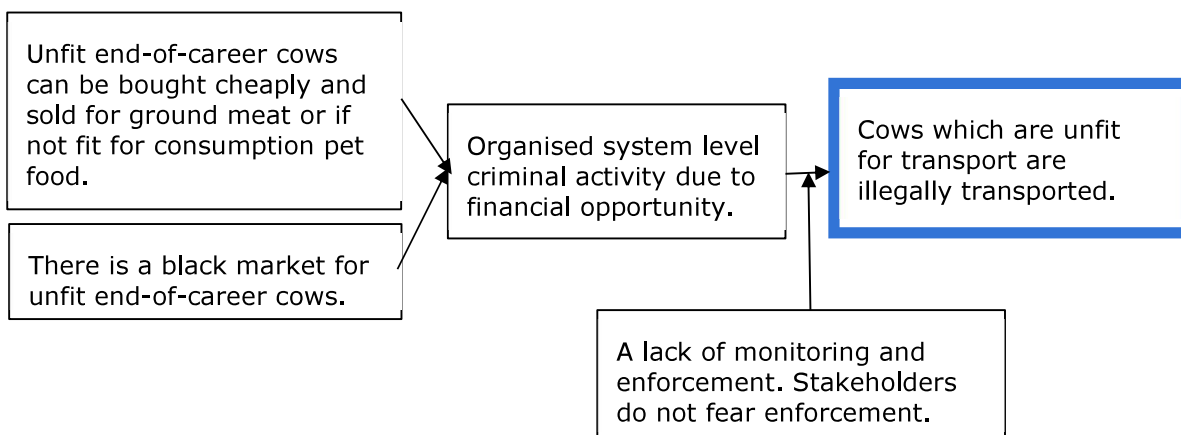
Unfit end-of-career cows can be bought cheaply and sold for ground meat or if not fit for consumption pet food.

There is a black market for unfit end-of-career cows.

Organised system level criminal activity due to financial opportunity.

Cows which are unfit for transport are illegally transported.

A lack of monitoring and enforcement. Stakeholders do not fear enforcement.